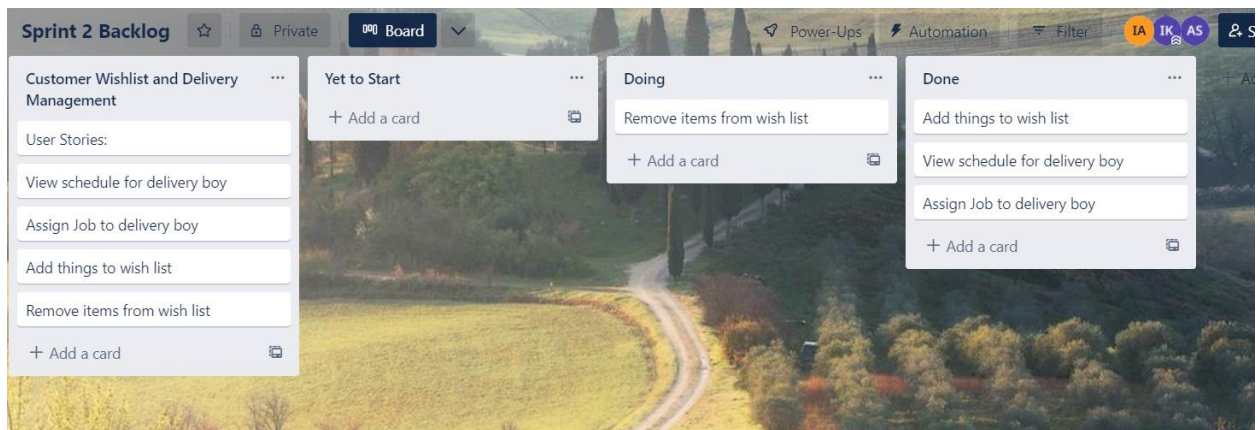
Sprint 2 Backlog ☆ Private Board Power-Ups Automation Filter IA IK AS S

Customer Wishlist and Delivery Management ...
User Stories:
View schedule for delivery boy
Assign Job to delivery boy
Add things to wish list
Remove items from wish list
+ Add a card

Yet to Start ...
+ Add a card

Doing ...
Remove items from wish list
+ Add a card

Done ...
Add things to wish list
View schedule for delivery boy
Assign Job to delivery boy
+ Add a card

+ Ad